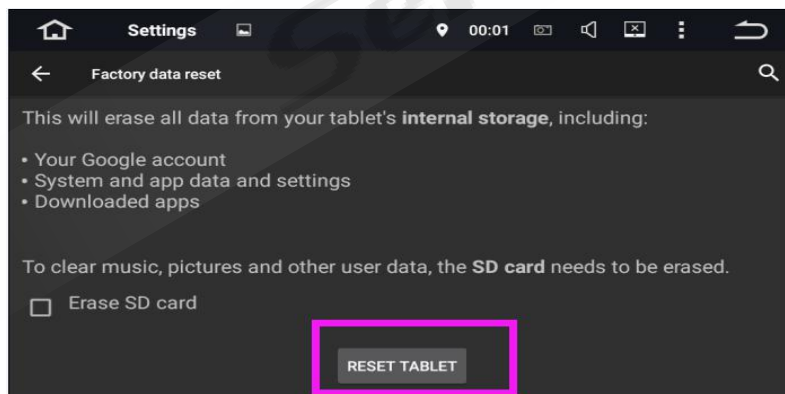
Settings 00:01

Factory data reset

This will erase all data from your tablet's **internal storage**, including:

• Your Google account
• System and app data and settings
• Downloaded apps

To clear music, pictures and other user data, the **SD card** needs to be erased.

Erase SD card

RESET TABLET